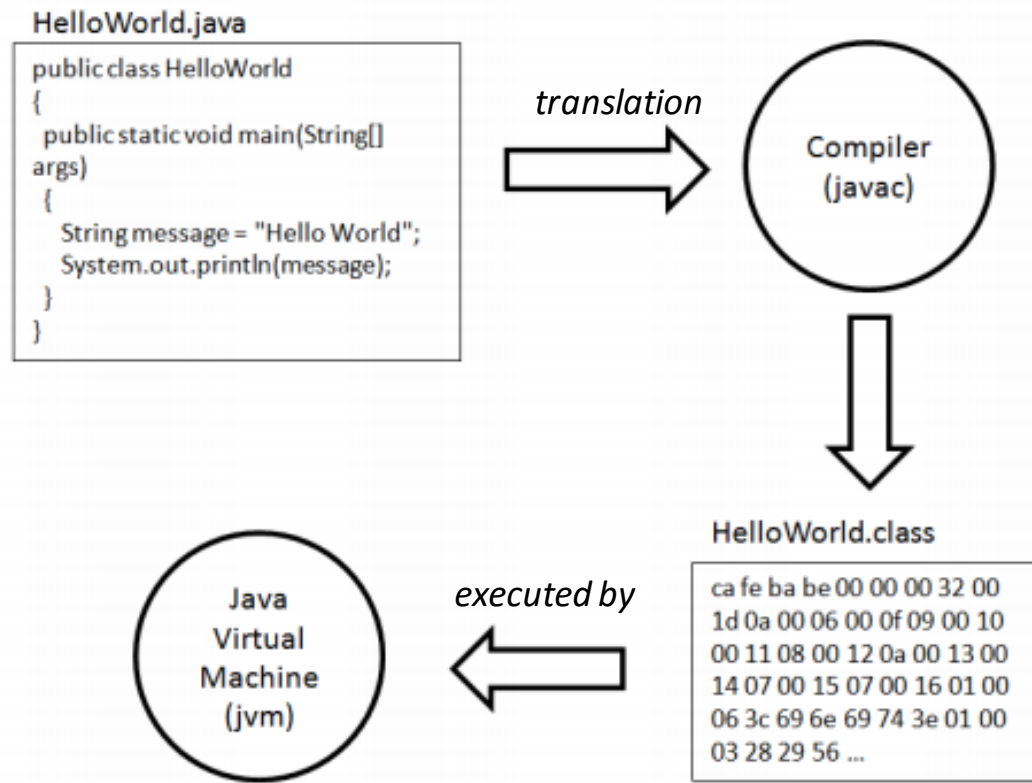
HelloWorld.java

public class HelloWorld
{
 public static void main(String[] args)
 {
 String message = "Hello World";
 System.out.println(message);
 }
}

translation

Compiler
(javac)

HelloWorld.class

ca fe ba be 00 00 00 32 00 1d 0a 00 06 00 0f 09 00 10 00 11 08 00 12 0a 00 13 00 14 07 00 15 07 00 16 01 00 06 3c 69 6e 69 74 3e 01 00 03 28 29 56 ...

executed by

Java
Virtual
Machine
(jvm)